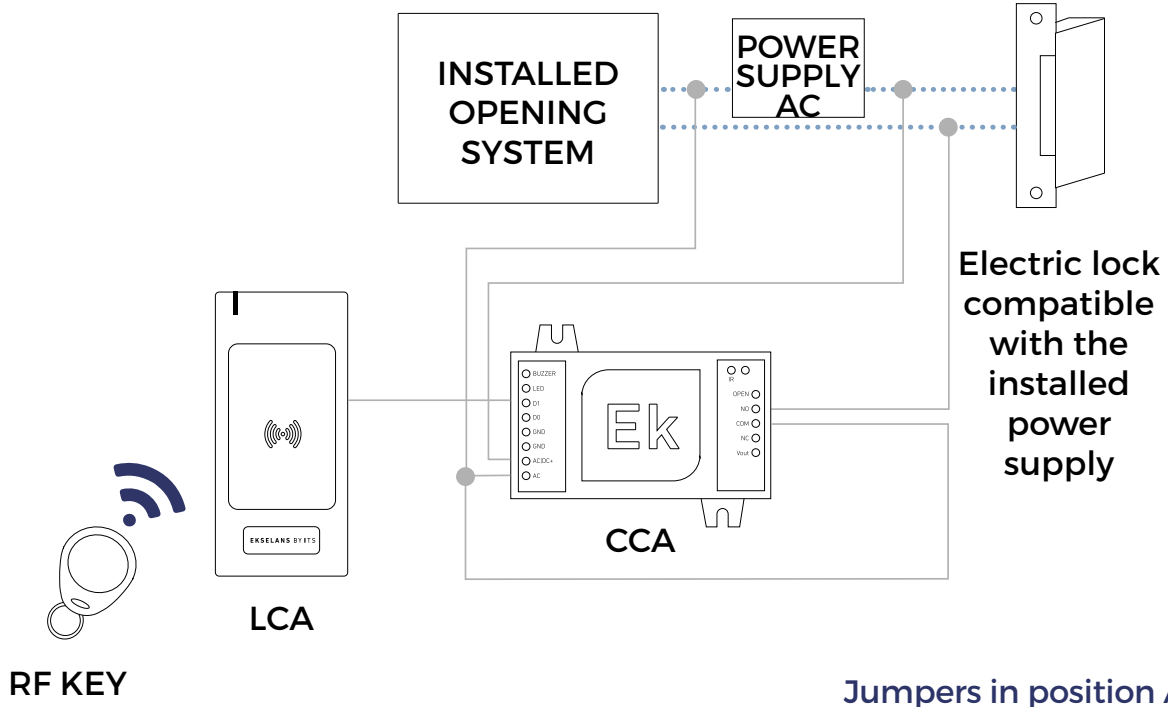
INSTALLED OPENING SYSTEM

POWER SUPPLY AC

Electric lock compatible with the installed power supply

EKSELANS BY ITS

LCA

BUZZER
LED
D1
D0
GND
GND
AC/DC+
AC

Ek

IR
OPEN
NO
COM
NC
Vout

CCA

RF KEY

Jumpers in position A